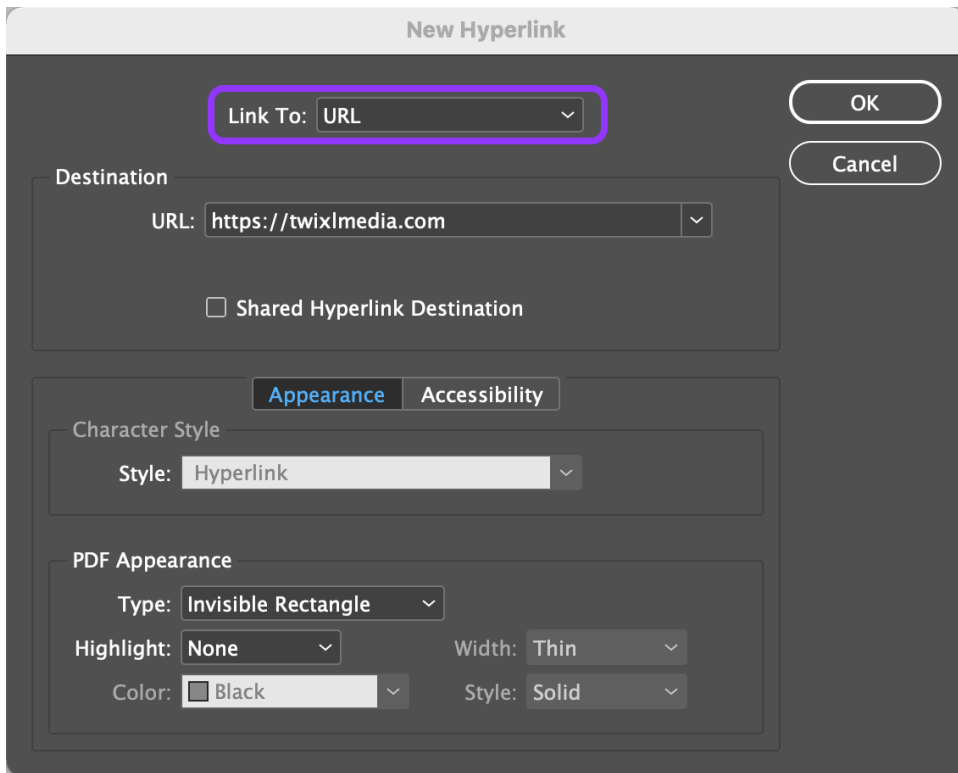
New Hyperlink

Link To: URL

OK

Cancel

Destination

URL: https://twixlmedia.com

Shared Hyperlink Destination

Appearance Accessibility

Character Style

Style: Hyperlink

PDF Appearance

Type: Invisible Rectangle

Highlight: None

Width: Thin

Color: Black

Style: Solid